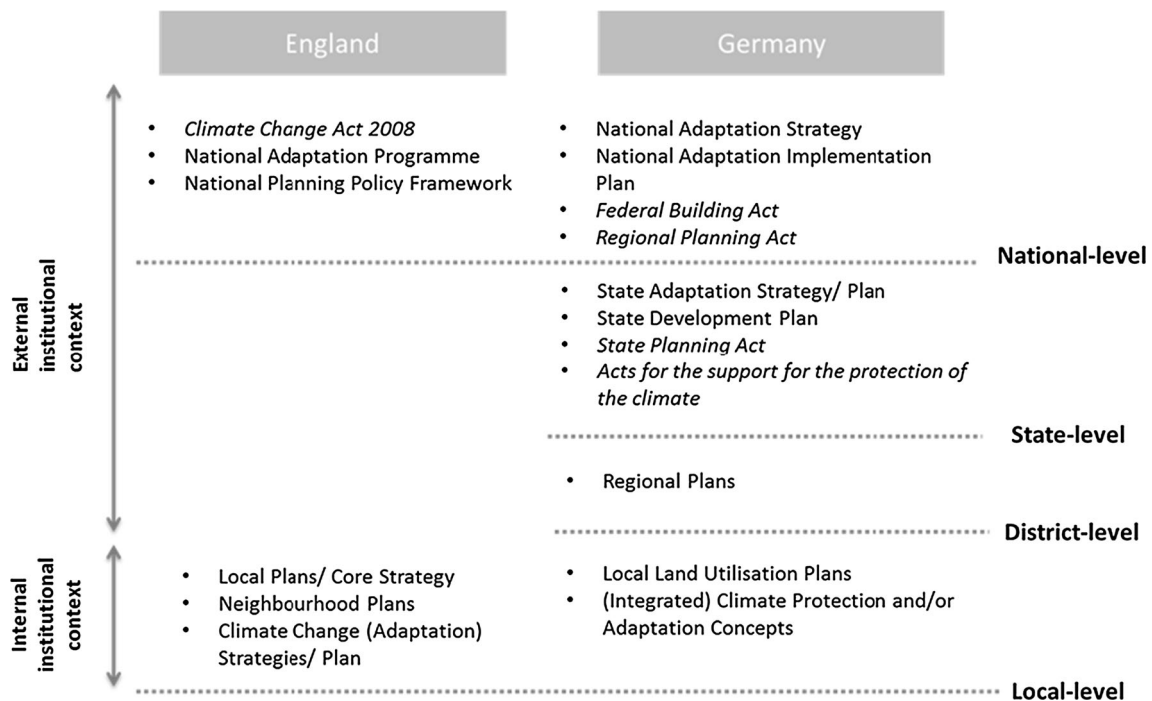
England

Germany

External institutional context

- *Climate Change Act 2008*
- National Adaptation Programme
- National Planning Policy Framework

- National Adaptation Strategy
- National Adaptation Implementation Plan
- *Federal Building Act*
- *Regional Planning Act*

National-level

- State Adaptation Strategy/ Plan
- State Development Plan
- *State Planning Act*
- *Acts for the support for the protection of the climate*

State-level

- Regional Plans

District-level

Internal institutional context

- Local Plans/ Core Strategy
- Neighbourhood Plans
- Climate Change (Adaptation) Strategies/ Plan

- Local Land Utilisation Plans
- (Integrated) Climate Protection and/or Adaptation Concepts

Local-level